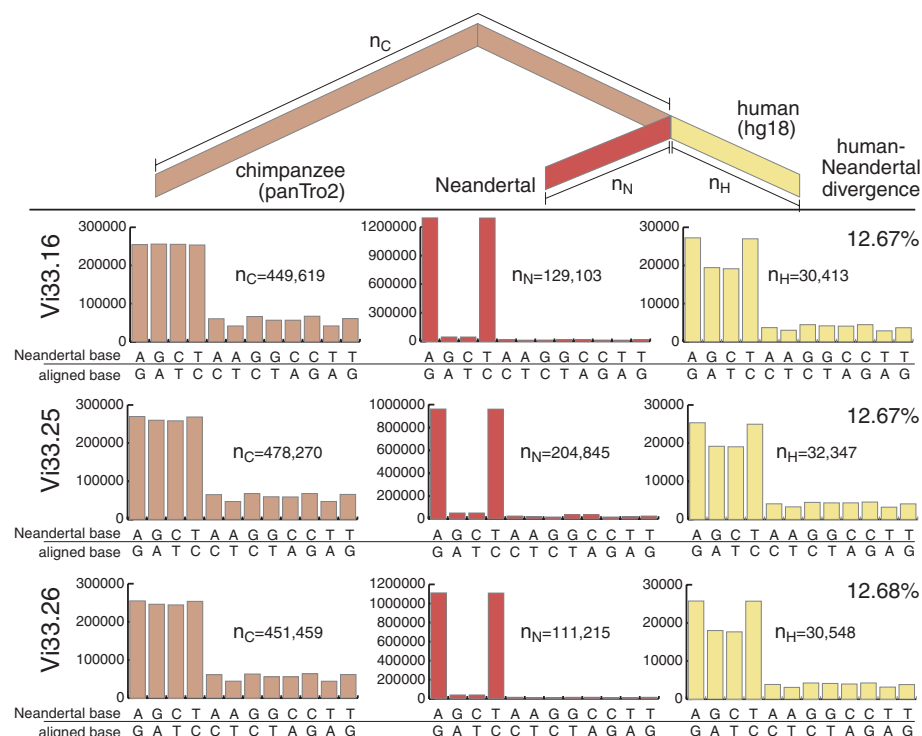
$n_C$

human (hg18)

chimpanzee (panTro2)

Neandertal

$n_N$

$n_H$

human-Neandertal divergence

Vi33.16

300000
200000
100000
0

$n_C$=449,619

1200000
900000
600000
300000
0

$n_N$=129,103

30000
20000
10000
0

$n_H$=30,413

12.67%

Neandertal base A G C T A A G G C C T T
aligned base G A T C C T C T A G A G

Neandertal base A G C T A A G G C C T T
aligned base G A T C C T C T A G A G

Neandertal base A G C T A A G G C C T T
aligned base G A T C C T C T A G A G

Vi33.25

300000
200000
100000
0

$n_C$=478,270

1000000
800000
600000
400000
200000
0

$n_N$=204,845

30000
20000
10000
0

$n_H$=32,347

12.67%

Neandertal base A G C T A A G G C C T T
aligned base G A T C C T C T A G A G

A G C T A A G G C C T T
G A T C C T C T A G A G

A G C T A A G G C C T T
G A T C C T C T A G A G

Vi33.26

300000
200000
100000
0

$n_C$=451,459

1200000
1000000
800000
600000
400000
200000
0

$n_N$=111,215

30000
20000
10000
0

$n_H$=30,548

12.68%

Neandertal base A G C T A A G G C C T T
aligned base G A T C C T C T A G A G

A G C T A A G G C C T T
G A T C C T C T A G A G

A G C T A A G G C C T T
G A T C C T C T A G A G